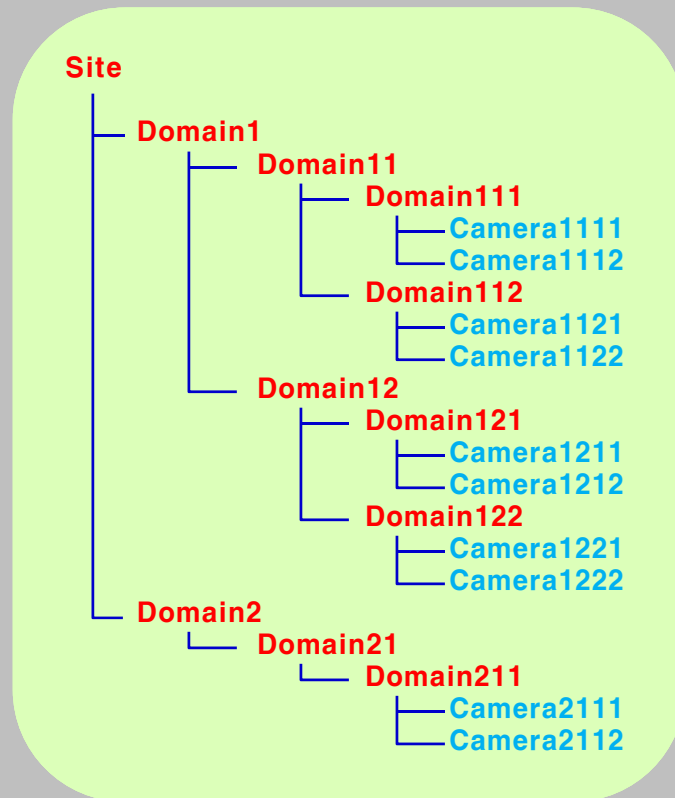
Site
Domain1
Domain11
Domain111
Camera1111
Camera1112
Domain112
Camera1121
Camera1122
Domain12
Domain121
Camera1211
Camera1212
Domain122
Camera1221
Camera1222
Domain2
Domain21
Domain211
Camera2111
Camera2112